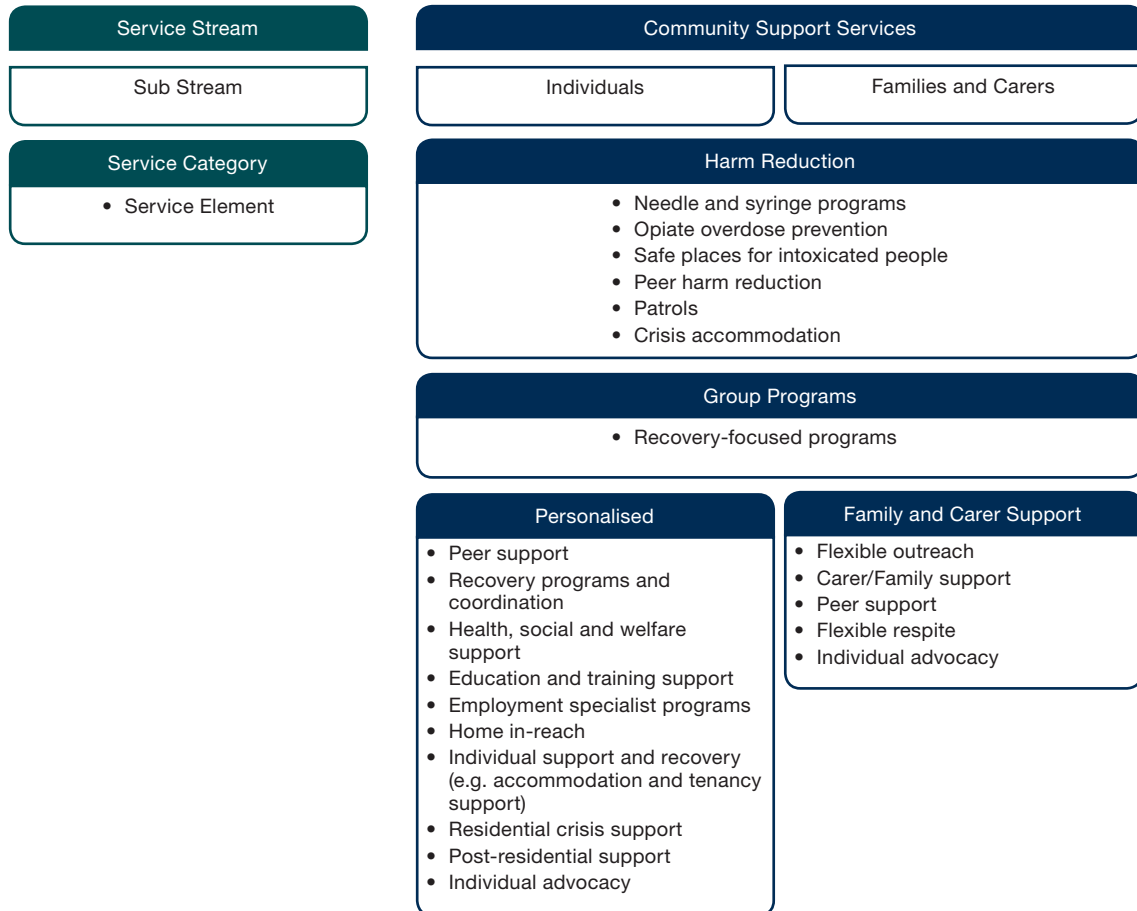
Service Stream

Sub Stream

Service Category

- Service Element

Community Support Services

Individuals

Families and Carers

Harm Reduction

- Needle and syringe programs
- Opiate overdose prevention
- Safe places for intoxicated people
- Peer harm reduction
- Patrols
- Crisis accommodation

Group Programs

- Recovery-focused programs

Personalised

- Peer support
- Recovery programs and coordination
- Health, social and welfare support
- Education and training support
- Employment specialist programs
- Home in-reach
- Individual support and recovery (e.g. accommodation and tenancy support)
- Residential crisis support
- Post-residential support
- Individual advocacy

Family and Carer Support

- Flexible outreach
- Carer/Family support
- Peer support
- Flexible respite
- Individual advocacy